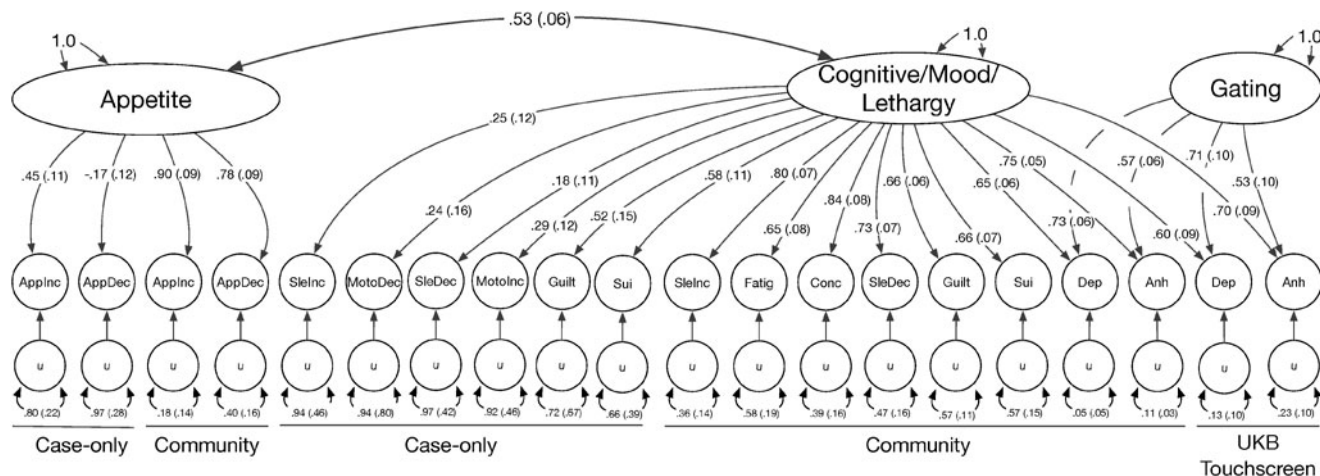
.53 (.06)

1.0

Appetite

1.0

Cognitive/Mood/ Lethargy

1.0

Gating

.45 (.11) -.17 (.12) .90 (.09) .78 (.09)

.25 (.12)

.24 (.16)

.18 (.11)

.29 (.12)

.52 (.15)

.58 (.11)

.80 (.07)

.65 (.08)

.84 (.08)

.73 (.07)

.66 (.06)

.66 (.07)

.75 (.05)

.65 (.06)

.73 (.06)

.57 (.06)

.60 (.09)

.71 (.10)

.70 (.09)

.53 (.10)

AppInc AppDec AppInc AppDec SleInc MotoDec SleDec MotoInc Guilt Sui SleInc Fatig Conc SleDec Guilt Sui Dep Anh Dep Anh

u u u u u u u u u u u u u u u u u u u u

.80 (.22) .97 (.28) .18 (.14) .40 (.16) .94 (.46) .94 (.80) .97 (.42) .92 (.46) .72 (.57) .66 (.39) .36 (.14) .58 (.19) .39 (.16) .47 (.16) .57 (.11) .57 (.15) .05 (.05) .11 (.03) .13 (.10) .23 (.10)

Case-only Community Case-only Community UKB Touchscreen